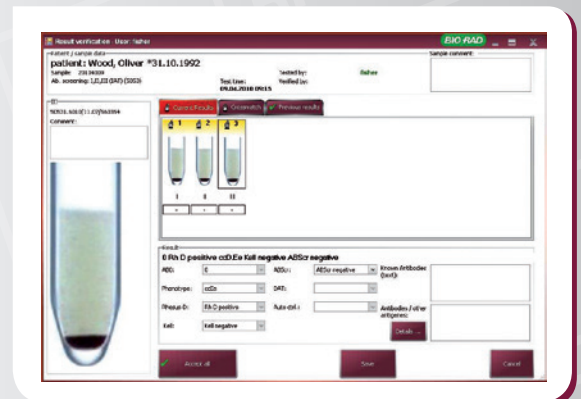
Result verification · User: fisher

BIO-RAD

Patient / sample data

patient: Wood, Oliver *31.10.1992

Sample 23134300

Ab. screening: I,II,III (IAT) (5303)

Test time: 09.04.2010 09:15

Tested by: fisher

Verified by:

Sample comment

ID

Comment:

Card Results

Crossmatch

Previous results

I

II

III

Result

0 Rh D positive ccD.Ee Kell negative ABScr negative

ABO: 0

Phenotype: ccDe

Rhesus-D: Rh D positive

Kell: Kell negative

ABScr: ABScr negative

DAT:

Auto ctrl.:

Known Antibodies (text):

Antibodies / other antigenes:

Details ...

Accept all

Save

Cancel